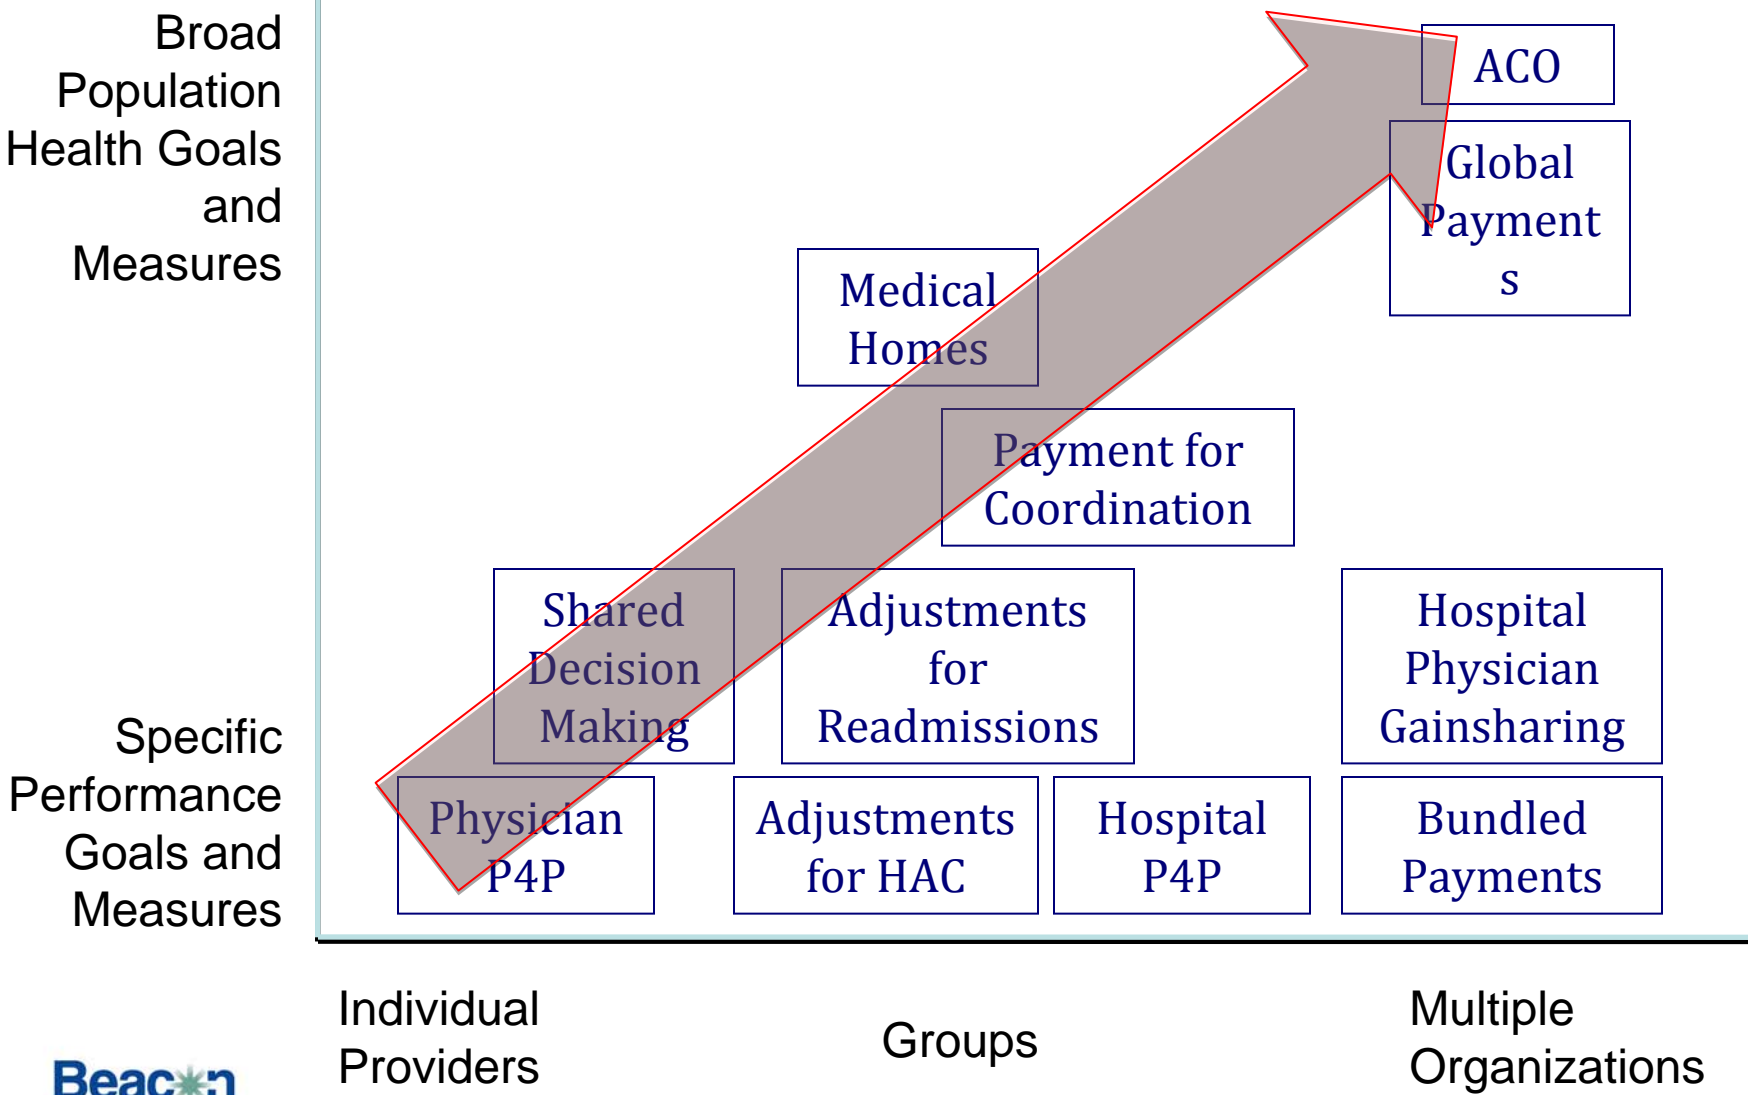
Broad Population Health Goals and Measures

Specific Performance Goals and Measures

ACO

Global Payments

Medical Homes

Payment for Coordination

Shared Decision Making

Adjustments for Readmissions

Hospital Physician Gainsharing

Physician P4P

Adjustments for HAC

Hospital P4P

Bundled Payments

Individual Providers

Groups

Multiple Organizations

Beac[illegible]n